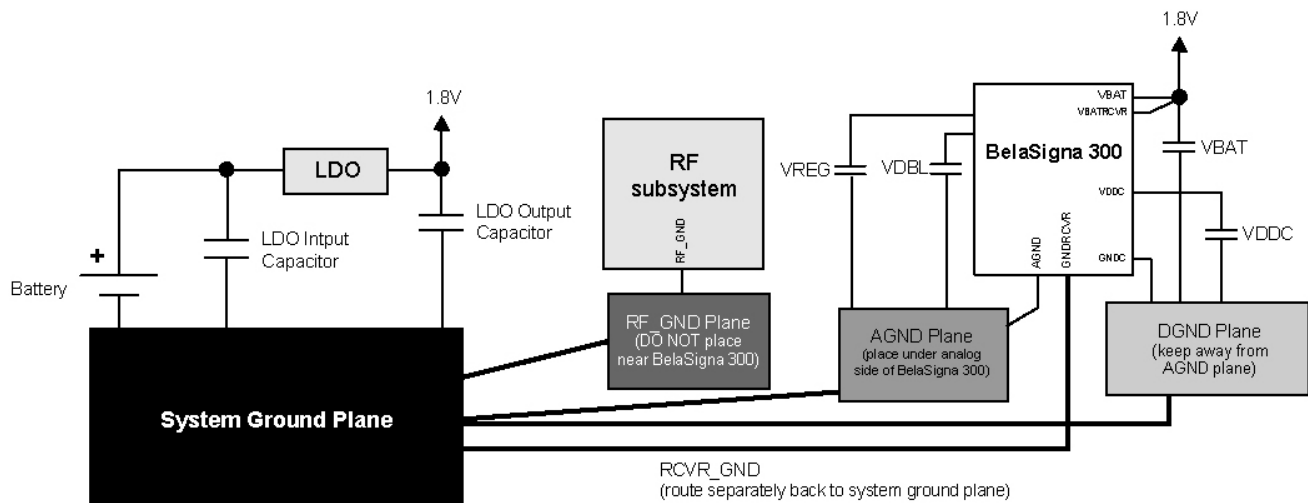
1.8V

1.8V

LDO

RF subsystem

RF_GND

VREG

VDBL

BelaSigna 300

VBAT

VBATRCVR

VBAT

VDDC

VDDC

GNDC

AGND

GNDRCVR

+

Battery

LDO Intput Capacitor

LDO Output Capacitor

RF_GND Plane (DO NOT place near BelaSigna 300)

AGND Plane (place under analog side of BelaSigna 300)

DGND Plane (keep away from AGND plane)

System Ground Plane

RCVR_GND
(route separately back to system ground plane)